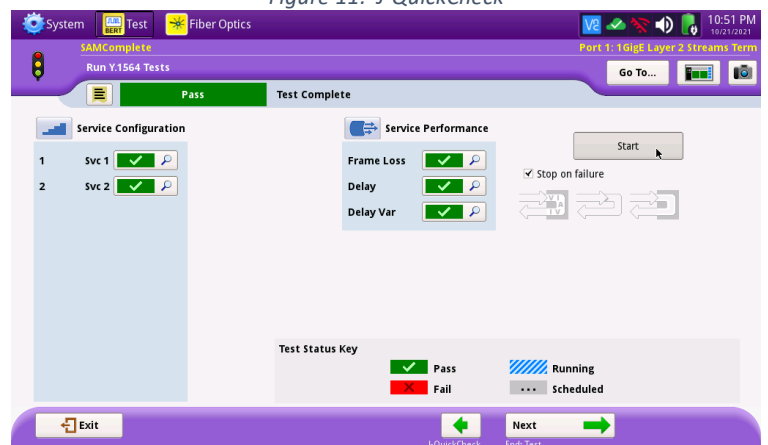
Figure 11: J-QuickCheck

System
BERT Test
Fiber Optics
10:51 PM 10/21/2021

SAMComplete
Run Y.1564 Tests
Port 1: 1GigE Layer 2 Streams Term
Go To...

Pass
Test Complete

Service Configuration
1 Svc 1
2 Svc 2

Service Performance
Frame Loss
Delay
Delay Var

Start
Stop on failure

Test Status Key
Pass
Fail
Running
Scheduled

Exit
J-QuickCheck
Next
End: Test